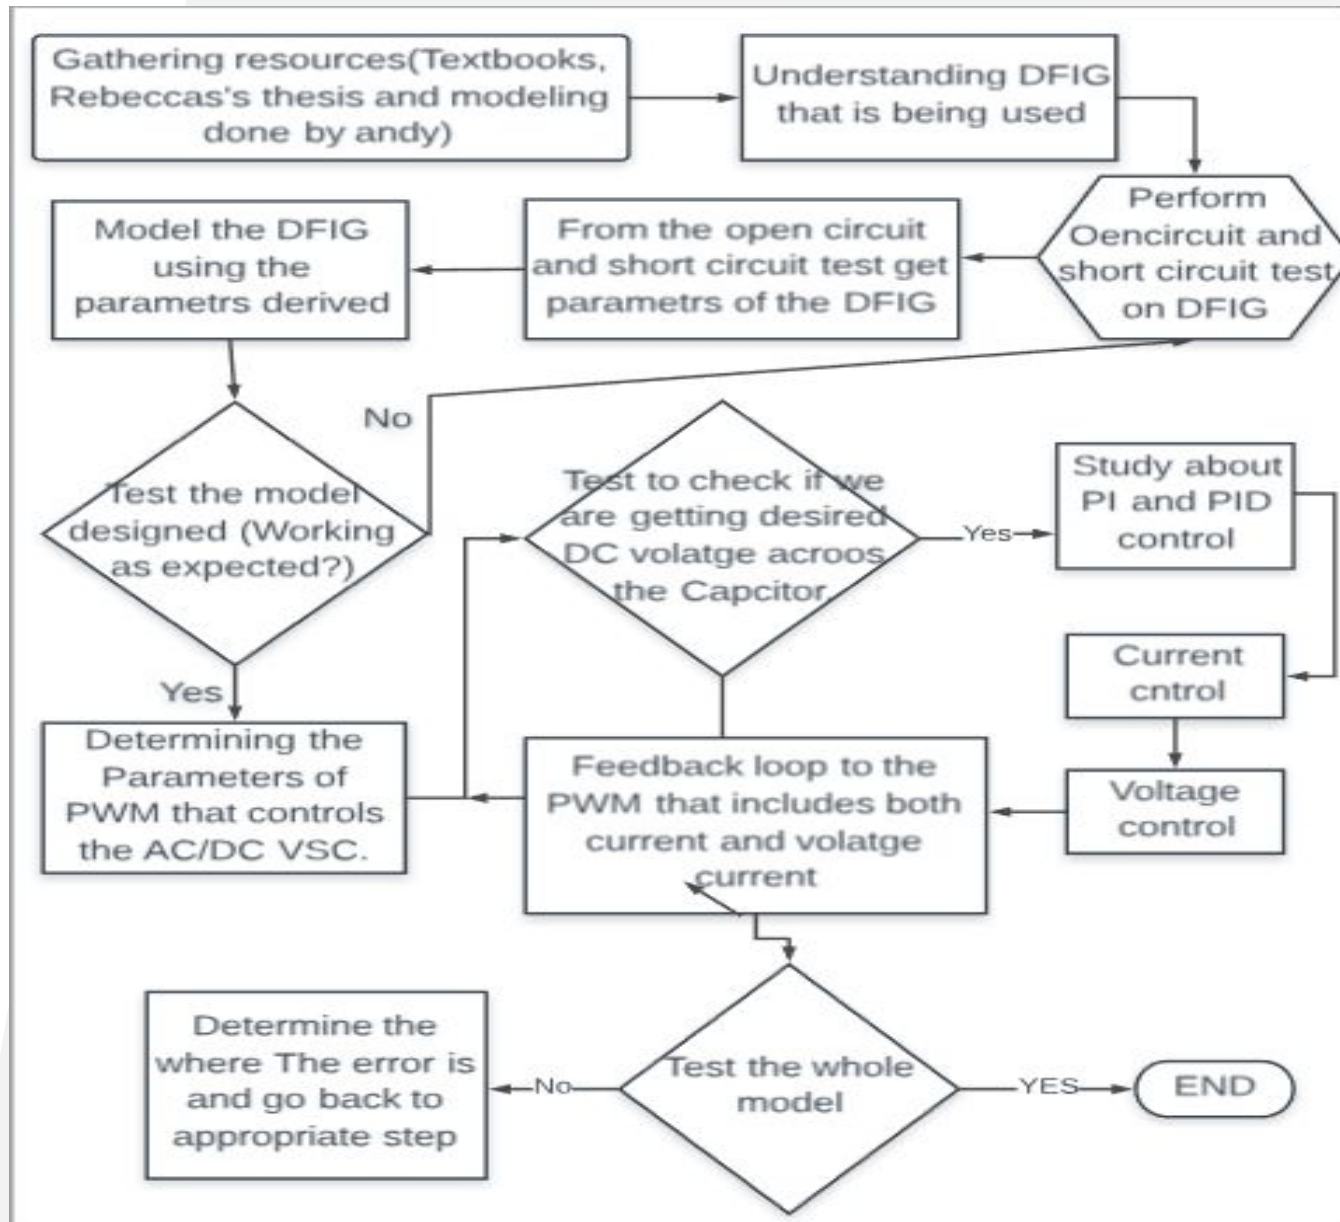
Gathering resources(Textbooks, Rebeccas's thesis and modeling done by andy)

Understanding DFIG that is being used

Perform Oencircuit and short circuit test on DFIG

From the open circuit and short circuit test get parametrs of the DFIG

Model the DFIG using the parametrs derived

No

Test the model designed (Working as expected?)

Yes

Test to check if we are getting desired DC volatge acroos the Capcitor.

Yes

Study about PI and PID control

Current cntrol

Voltage control

Determining the Parameters of PWM that controls the AC/DC VSC.

Feedback loop to the PWM that includes both current and volatge current

Determine the where The error is and go back to appropriate step

No

Test the whole model

YES

END